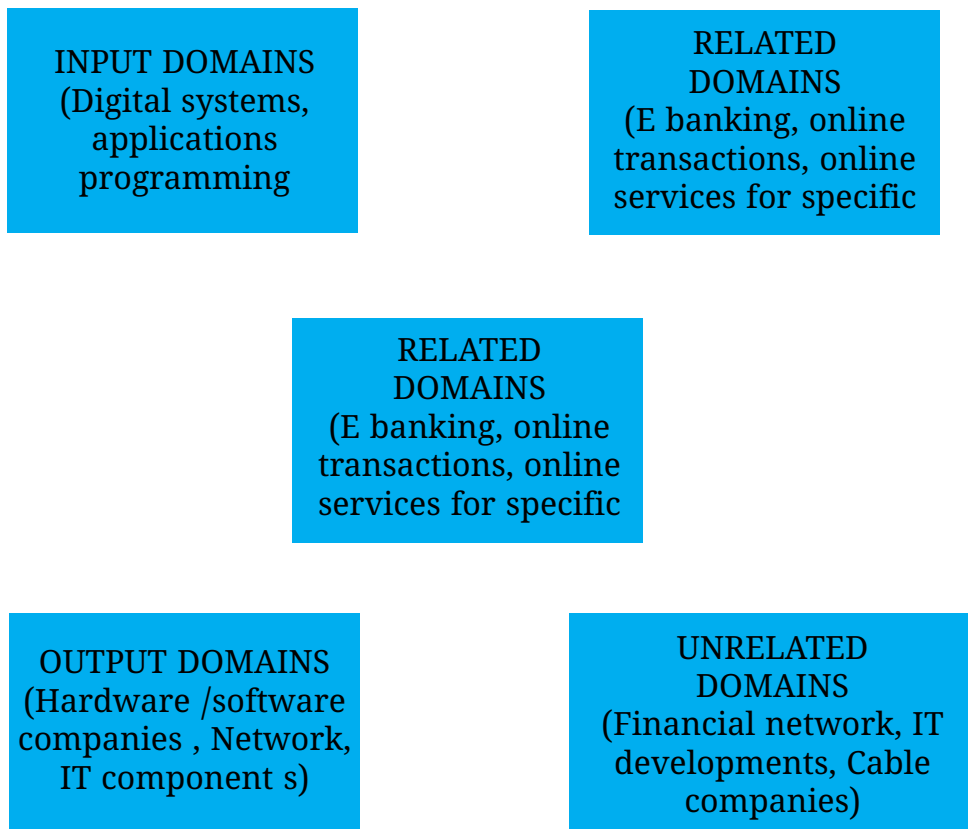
INPUT DOMAINS (Digital systems, applications programming

RELATED DOMAINS (E banking, online transactions, online services for specific

RELATED DOMAINS (E banking, online transactions, online services for specific

OUTPUT DOMAINS (Hardware /software companies , Network, IT component s)

UNRELATED DOMAINS (Financial network, IT developments, Cable companies)